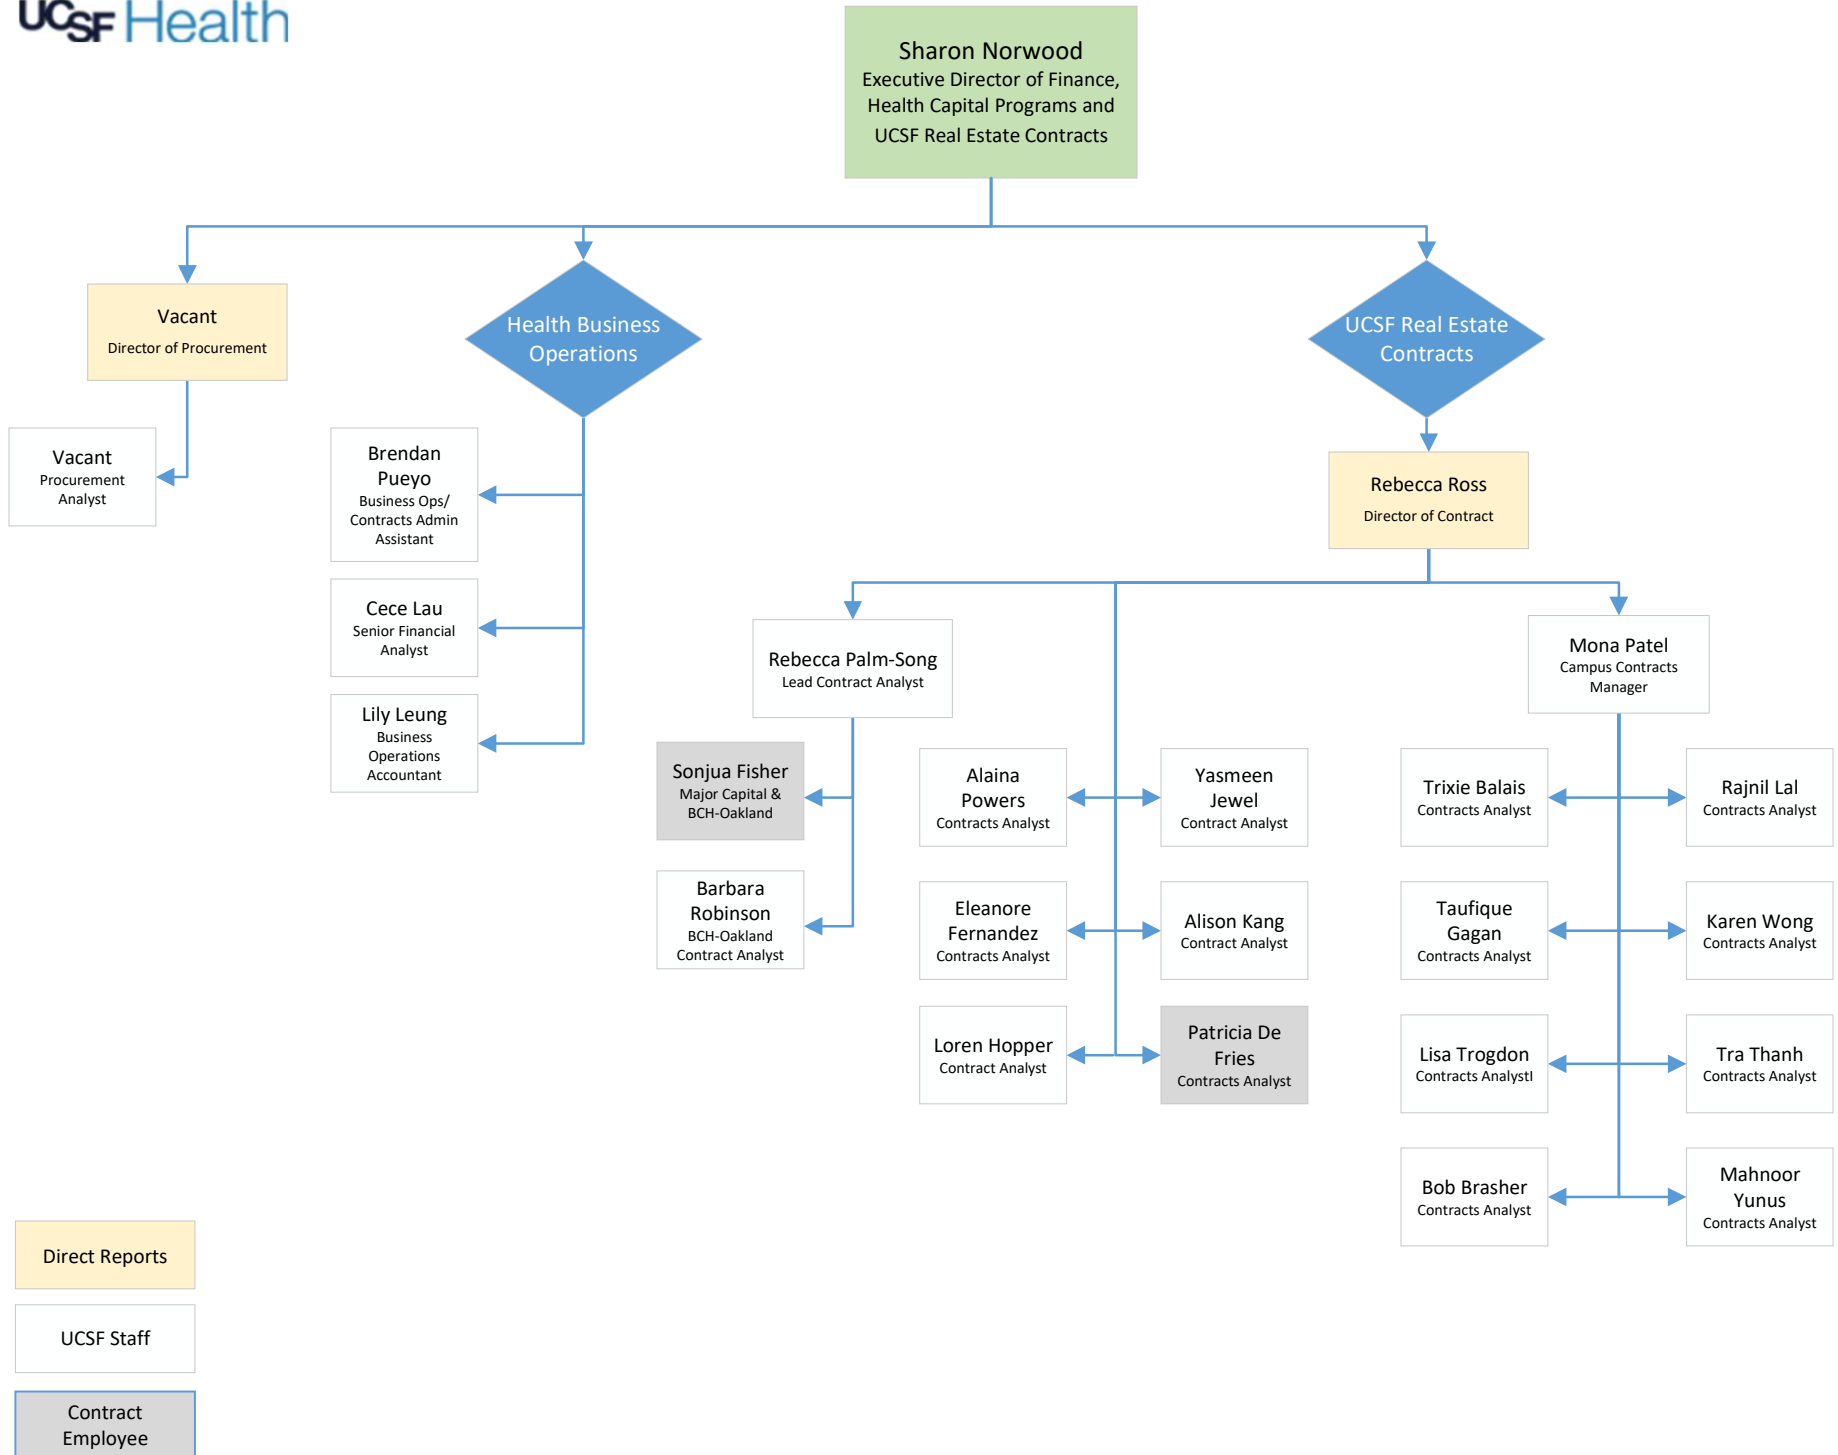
UCSF Health

Sharon Norwood
Executive Director of Finance, Health Capital Programs and UCSF Real Estate Contracts

Vacant
Director of Procurement

Vacant
Procurement Analyst

Health Business Operations

Brendan Pueyo
Business Ops/ Contracts Admin Assistant

Cece Lau
Senior Financial Analyst

Lily Leung
Business Operations Accountant

UCSF Real Estate Contracts

Rebecca Ross
Director of Contract

Rebecca Palm-Song
Lead Contract Analyst

Sonjua Fisher
Major Capital & BCH-Oakland

Barbara Robinson
BCH-Oakland Contract Analyst

Alaina Powers
Contracts Analyst

Yasmeen Jewel
Contract Analyst

Eleanore Fernandez
Contracts Analyst

Alison Kang
Contract Analyst

Loren Hopper
Contract Analyst

Patricia De Fries
Contracts Analyst

Mona Patel
Campus Contracts Manager

Trixie Balais
Contracts Analyst

Rajnil Lal
Contracts Analyst

Taufique Gagan
Contracts Analyst

Karen Wong
Contracts Analyst

Lisa Trogdon
Contracts Analystl

Tra Thanh
Contracts Analyst

Bob Brasher
Contracts Analyst

Mahnoor Yunus
Contracts Analyst

Direct Reports

UCSF Staff

Contract Employee